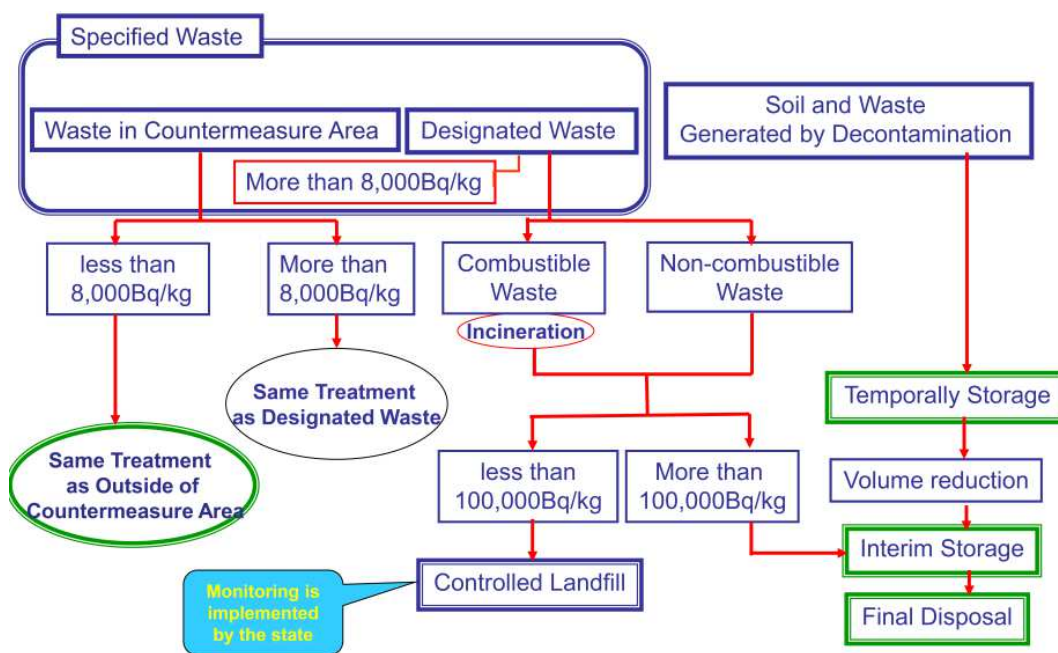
Specified Waste

Waste in Countermeasure Area

Designated Waste

More than 8,000Bq/kg

Soil and Waste Generated by Decontamination

less than 8,000Bq/kg

More than 8,000Bq/kg

Combustible Waste

Non-combustible Waste

Incineration

Same Treatment as Designated Waste

Temporally Storage

Same Treatment as Outside of Countermeasure Area

less than 100,000Bq/kg

More than 100,000Bq/kg

Volume reduction

Interim Storage

Monitoring is implemented by the state

Controlled Landfill

Final Disposal